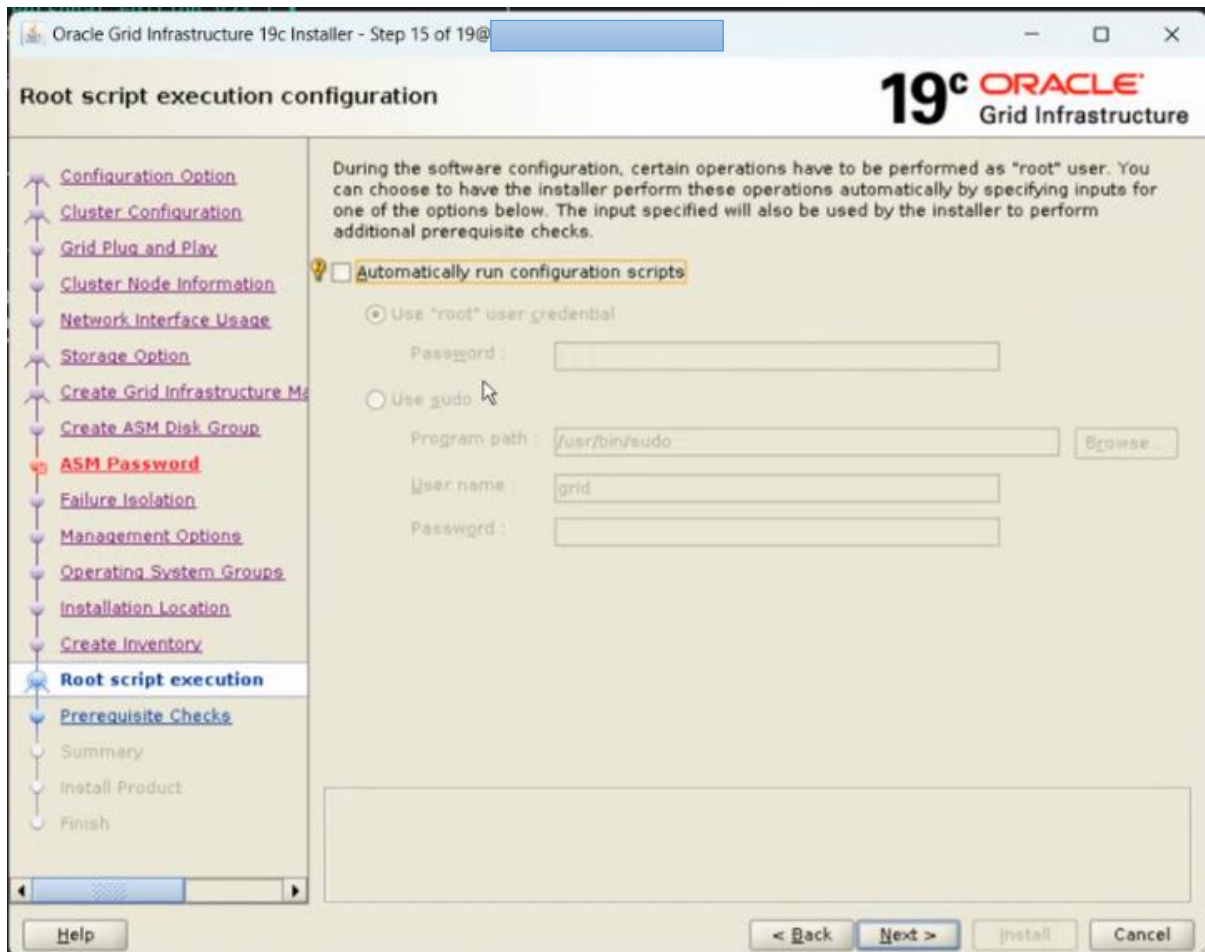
Oracle Grid Infrastructure 19c Installer - Step 15 of 19@

Root script execution configuration

19c ORACLE Grid Infrastructure

Configuration Option
Cluster Configuration
Grid Plug and Play
Cluster Node Information
Network Interface Usage
Storage Option
Create Grid Infrastructure Ma
Create ASM Disk Group
ASM Password
Failure Isolation
Management Options
Operating System Groups
Installation Location
Create Inventory
Root script execution
Prerequisite Checks
Summary
Install Product
Finish

During the software configuration, certain operations have to be performed as "root" user. You can choose to have the installer perform these operations automatically by specifying inputs for one of the options below. The input specified will also be used by the installer to perform additional prerequisite checks.

Automatically run configuration scripts

Use "root" user credential

Password :

Use sudo

Program path : /usr/bin/sudo

Browse...

User name : grid

Password :

Help

< Back

Next >

Install

Cancel